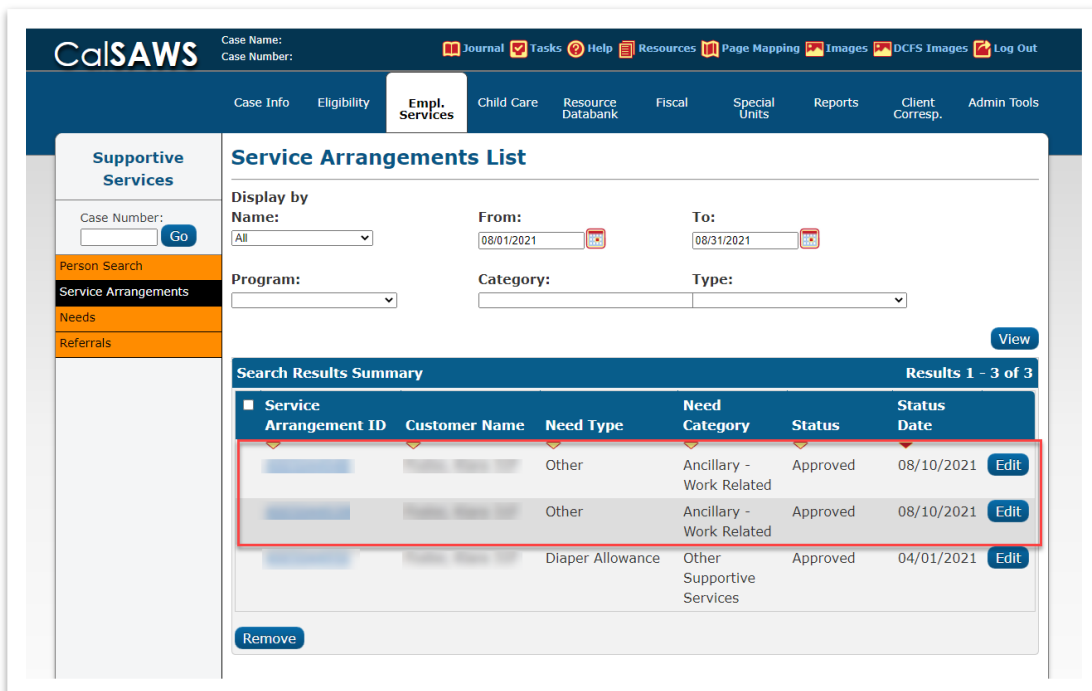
CalSAWS

Case Name:
Case Number:

Journal Tasks Help Resources Page Mapping Images DCFS Images Log Out

Case Info Eligibility Empl. Services Child Care Resource Databank Fiscal Special Units Reports Client Corresp. Admin Tools

Supportive Services

Case Number:
Go

Person Search
Service Arrangements
Needs
Referrals

Service Arrangements List

Display by
Name:
All

From:
08/01/2021

To:
08/31/2021

Program:

Category:

Type:

View

Search Results Summary Results 1 - 3 of 3

| Service Arrangement ID | Customer Name | Need Type | Need Category | Status | Status Date | |
|---|---|---|---|---|---|---|
| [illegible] | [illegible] | Other | Ancillary - Work Related | Approved | 08/10/2021 | Edit |
| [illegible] | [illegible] | Other | Ancillary - Work Related | Approved | 08/10/2021 | Edit |
| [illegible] | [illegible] | Diaper Allowance | Other Supportive Services | Approved | 04/01/2021 | Edit |

Remove